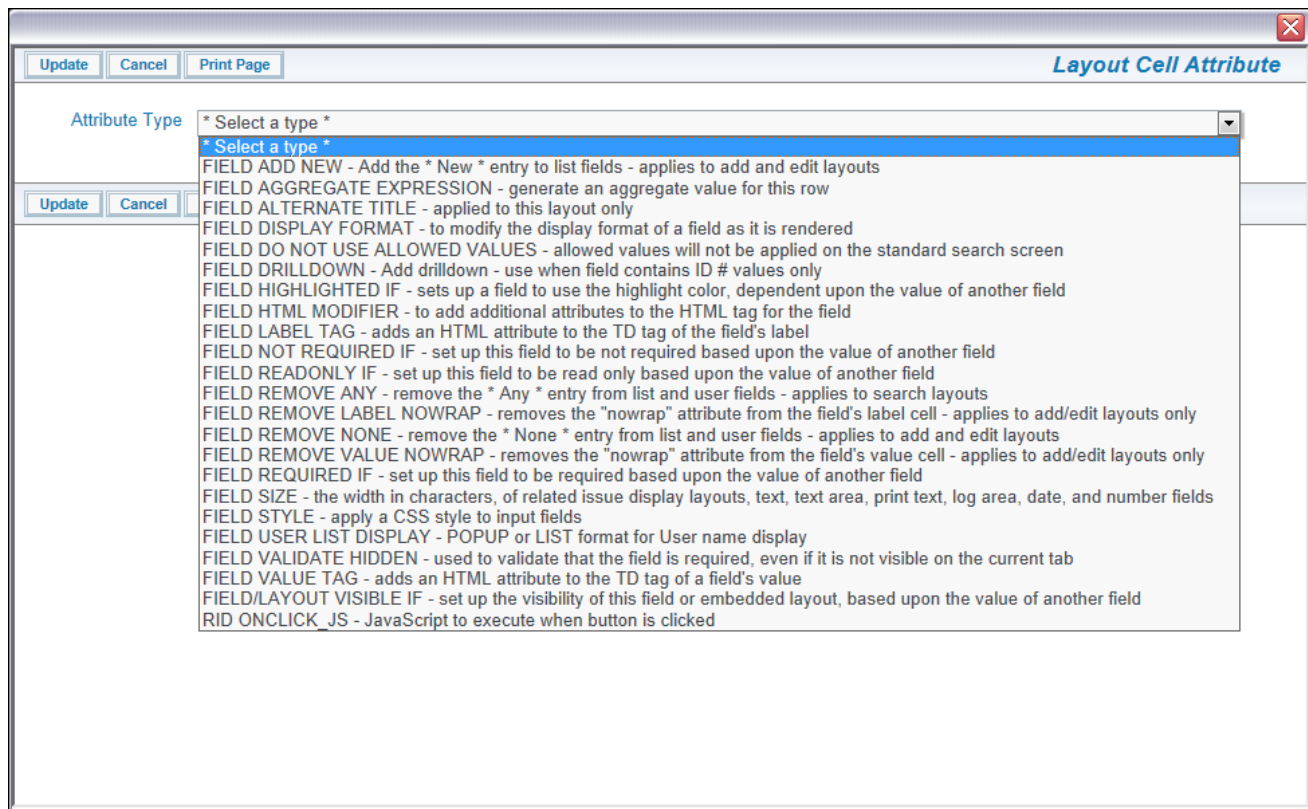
Update Cancel Print Page

Layout Cell Attribute

Attribute Type * Select a type *

* Select a type *
FIELD ADD NEW - Add the * New * entry to list fields - applies to add and edit layouts
FIELD AGGREGATE EXPRESSION - generate an aggregate value for this row
FIELD ALTERNATE TITLE - applied to this layout only
FIELD DISPLAY FORMAT - to modify the display format of a field as it is rendered
FIELD DO NOT USE ALLOWED VALUES - allowed values will not be applied on the standard search screen
FIELD DRILLDOWN - Add drilldown - use when field contains ID # values only
FIELD HIGHLIGHTED IF - sets up a field to use the highlight color, dependent upon the value of another field
FIELD HTML MODIFIER - to add additional attributes to the HTML tag for the field
FIELD LABEL TAG - adds an HTML attribute to the TD tag of the field's label
FIELD NOT REQUIRED IF - set up this field to be not required based upon the value of another field
FIELD READONLY IF - set up this field to be read only based upon the value of another field
FIELD REMOVE ANY - remove the * Any * entry from list and user fields - applies to search layouts
FIELD REMOVE LABEL NOWRAP - removes the "nowrap" attribute from the field's label cell - applies to add/edit layouts only
FIELD REMOVE NONE - remove the * None * entry from list and user fields - applies to add and edit layouts
FIELD REMOVE VALUE NOWRAP - removes the "nowrap" attribute from the field's value cell - applies to add/edit layouts only
FIELD REQUIRED IF - set up this field to be required based upon the value of another field
FIELD SIZE - the width in characters, of related issue display layouts, text, text area, print text, log area, date, and number fields
FIELD STYLE - apply a CSS style to input fields
FIELD USER LIST DISPLAY - POPUP or LIST format for User name display
FIELD VALIDATE HIDDEN - used to validate that the field is required, even if it is not visible on the current tab
FIELD VALUE TAG - adds an HTML attribute to the TD tag of a field's value
FIELD/LAYOUT VISIBLE IF - set up the visibility of this field or embedded layout, based upon the value of another field
RID ONCLICK_JS - JavaScript to execute when button is clicked

Update Cancel